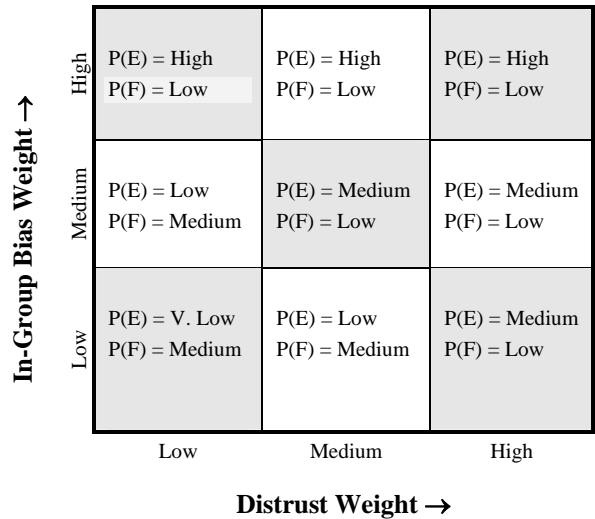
In-Group Bias Weight →

| | | | |
|---|---|---|---|
| High | P(E) = High P(F) = Low | P(E) = High P(F) = Low | P(E) = High P(F) = Low |
| Medium | P(E) = Low P(F) = Medium | P(E) = Medium P(F) = Low | P(E) = Medium P(F) = Low |
| Low | P(E) = V. Low P(F) = Medium | P(E) = Low P(F) = Medium | P(E) = Medium P(F) = Low |
| | Low | Medium | High |

Distrust Weight →